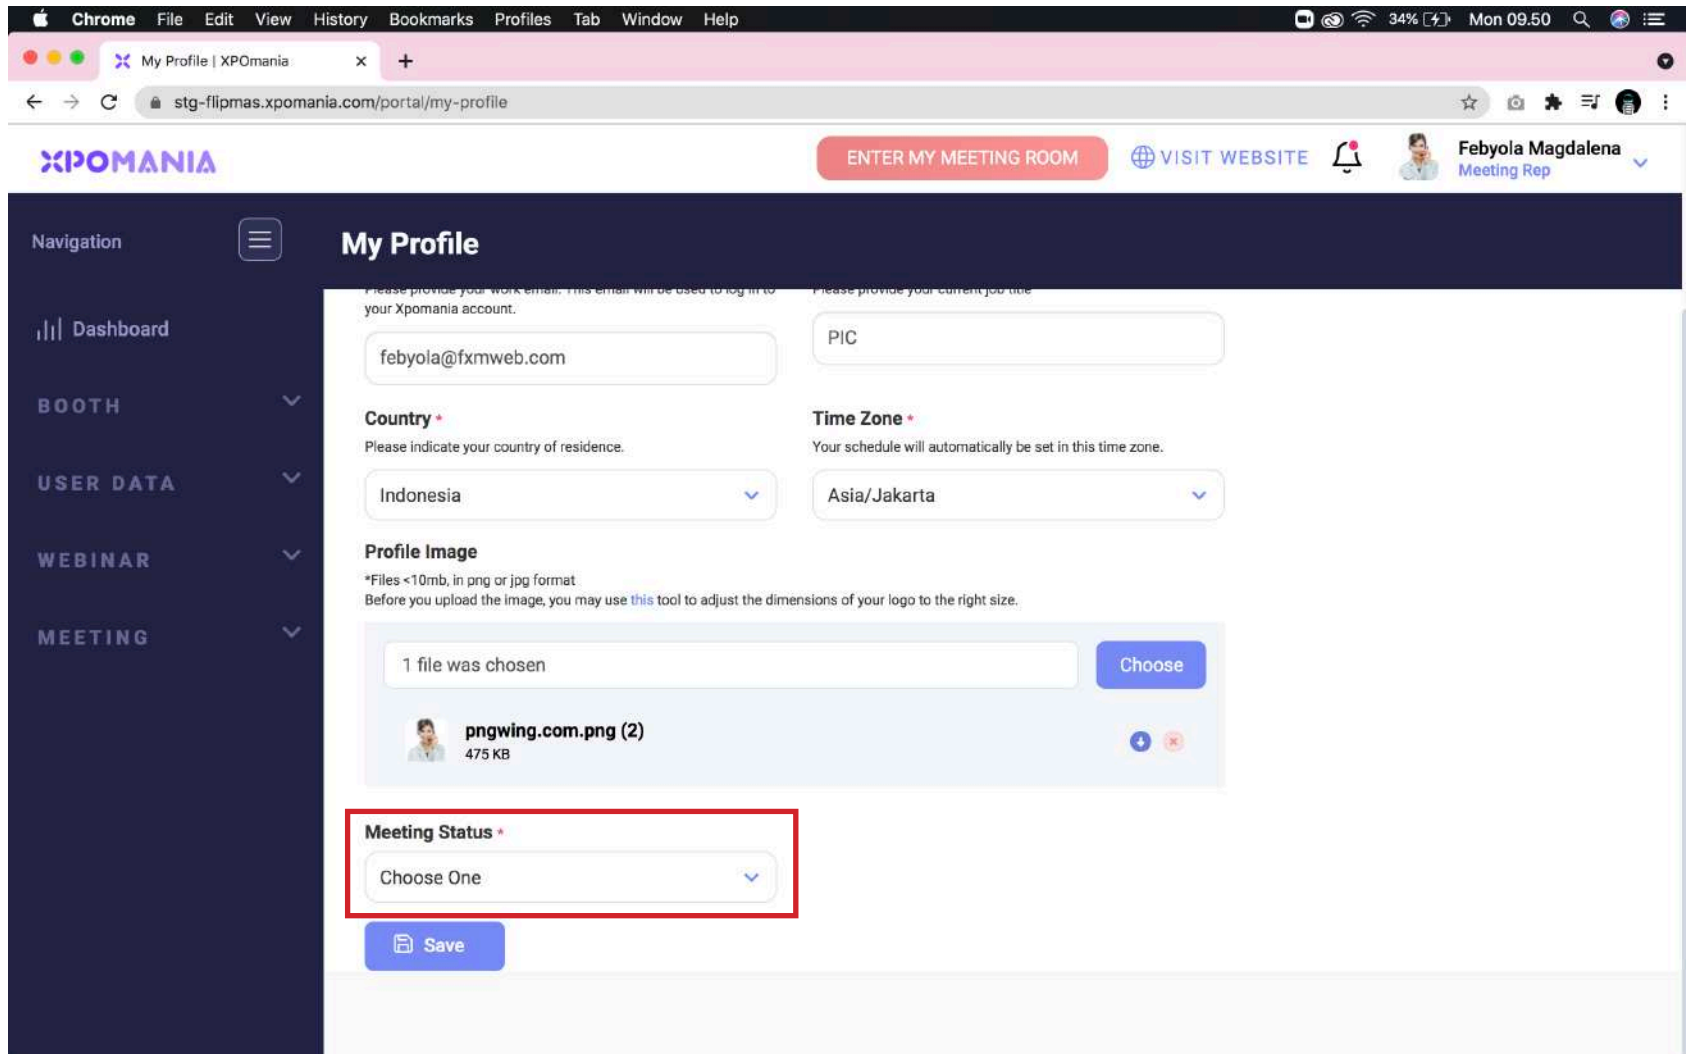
Chrome File Edit View History Bookmarks Profiles Tab Window Help

34% Mon 09.50

My Profile | XPOmania

stg-flipmas.xpomania.com/portal/my-profile

XPOMANIA

ENTER MY MEETING ROOM

VISIT WEBSITE

Febyola Magdalena
Meeting Rep

Navigation

My Profile

Dashboard

BOOTH

USER DATA

WEBINAR

MEETING

Please provide your work email. This email will be used to log in to your Xpomania account.

febyola@fxmweb.com

Please provide your current job title

PIC

Country *
Please indicate your country of residence.

Indonesia

Time Zone *
Your schedule will automatically be set in this time zone.

Asia/Jakarta

Profile Image
*Files <10mb, in png or jpg format
Before you upload the image, you may use this tool to adjust the dimensions of your logo to the right size.

1 file was chosen

Choose

pngwing.com.png (2)
475 KB

Meeting Status *

Choose One

Save